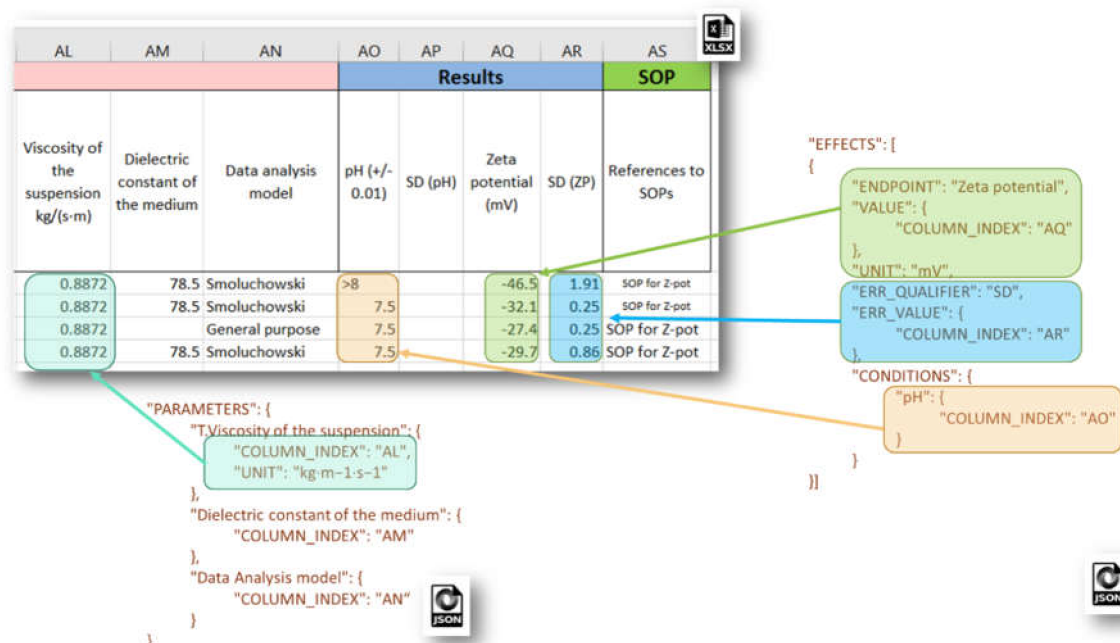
XLSX

| AL | AM | AN | AO | AP | AQ | AR | AS |
|---|---|---|---|---|---|---|---|
| | | | Results | | | | SOP |
| Viscosity of the suspension kg/(s·m) | Dielectric constant of the medium | Data analysis model | pH (+/- 0.01) | SD (pH) | Zeta potential (mV) | SD (ZP) | References to SOPs |
| 0.8872 | 78.5 | Smoluchowski | >8 | | -46.5 | 1.91 | SOP for Z-pot |
| 0.8872 | 78.5 | Smoluchowski | 7.5 | | -32.1 | 0.25 | SOP for Z-pot |
| 0.8872 | | General purpose | 7.5 | | -27.4 | 0.25 | SOP for Z-pot |
| 0.8872 | 78.5 | Smoluchowski | 7.5 | | -29.7 | 0.86 | SOP for Z-pot |

"PARAMETERS": {
"T.Viscosity of the suspension": {
"COLUMN_INDEX": "AL",
"UNIT": "kg·m−1·s−1"
},
"Dielectric constant of the medium": {
"COLUMN_INDEX": "AM"
},
"Data Analysis model": {
"COLUMN_INDEX": "AN"
}
}

JSON

"EFFECTS": [
{
"ENDPOINT": "Zeta potential",
"VALUE": {
"COLUMN_INDEX": "AQ"
},
"UNIT": "mV",
"ERR_QUALIFIER": "SD",
"ERR_VALUE": {
"COLUMN_INDEX": "AR"
},
"CONDITIONS": {
"pH": {
"COLUMN_INDEX": "AO"
}
}
}]

JSON